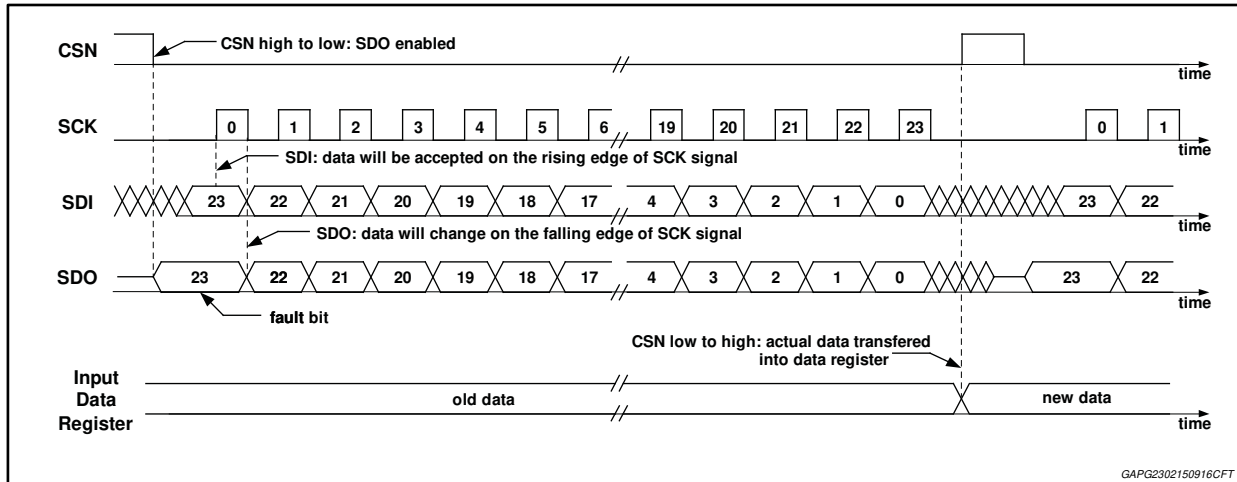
CSN
CSN high to low: SDO enabled
time
SCK
0 1 2 3 4 5 6 19 20 21 22 23 0 1
time
SDI: data will be accepted on the rising edge of SCK signal
SDI
23 22 21 20 19 18 17 4 3 2 1 0 23 22
time
SDO: data will change on the falling edge of SCK signal
SDO
23 22 21 20 19 18 17 4 3 2 1 0 23 22
time
fault bit
CSN low to high: actual data transfered into data register
Input Data Register
old data
new data
time
GAPG2302150916CFT